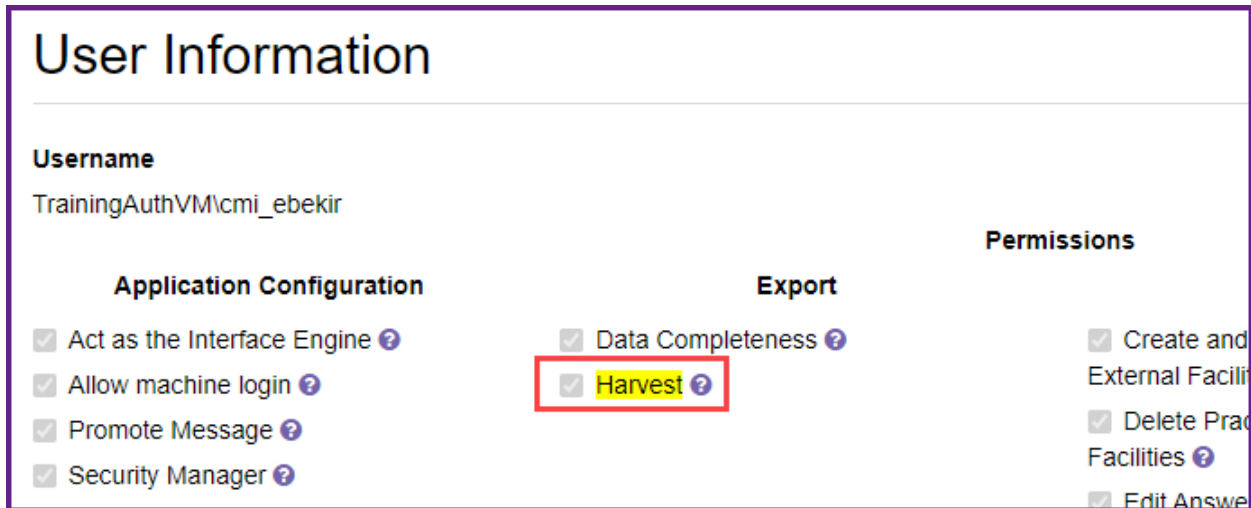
User Information

Username

TrainingAuthVM\cmi_ebekir

Permissions

Application Configuration

Export

Act as the Interface Engine

Allow machine login

Promote Message

Security Manager

Data Completeness

Harvest

Create and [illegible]
External Facili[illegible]

Delete Prac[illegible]
Facilities

Edit Answe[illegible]